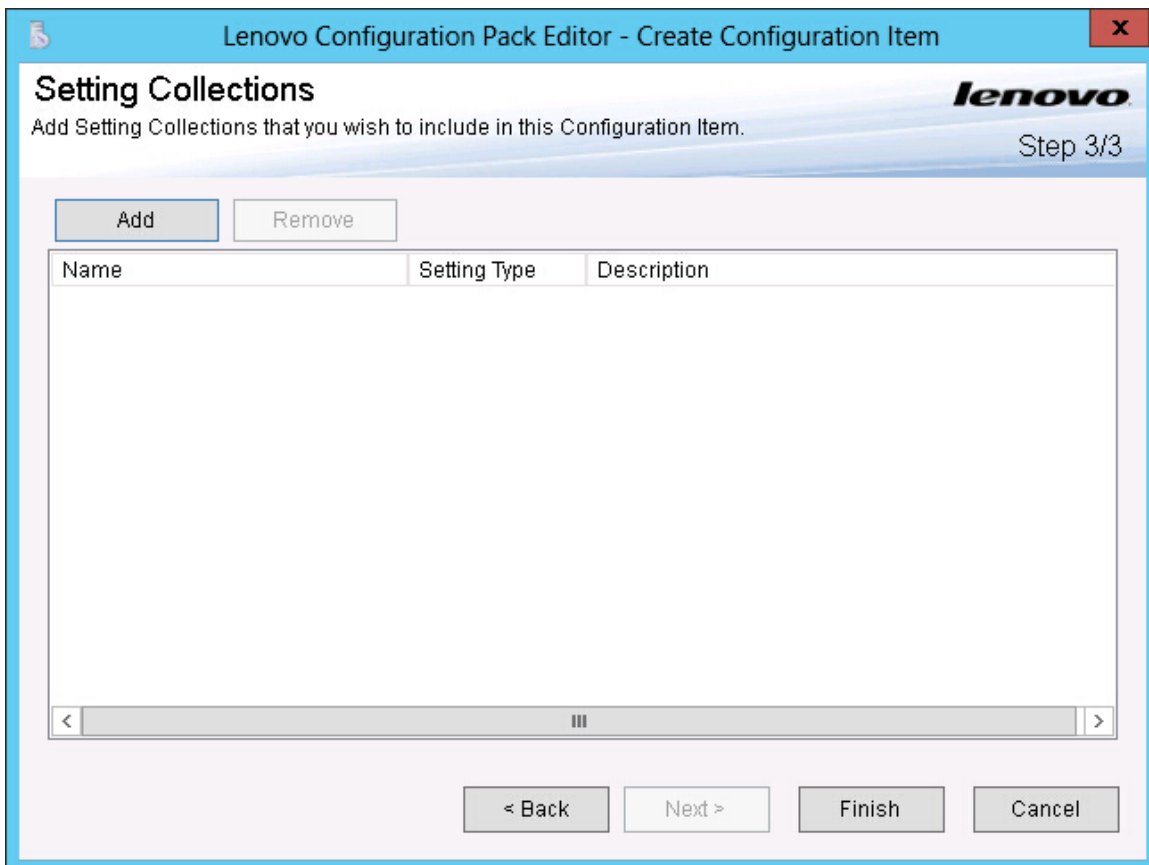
Lenovo Configuration Pack Editor - Create Configuration Item

x

Setting Collections

lenovo

Add Setting Collections that you wish to include in this Configuration Item.

Step 3/3

Add

Remove

| Name | Setting Type | Description |
|---|---|---|

< III >

< Back

Next >

Finish

Cancel